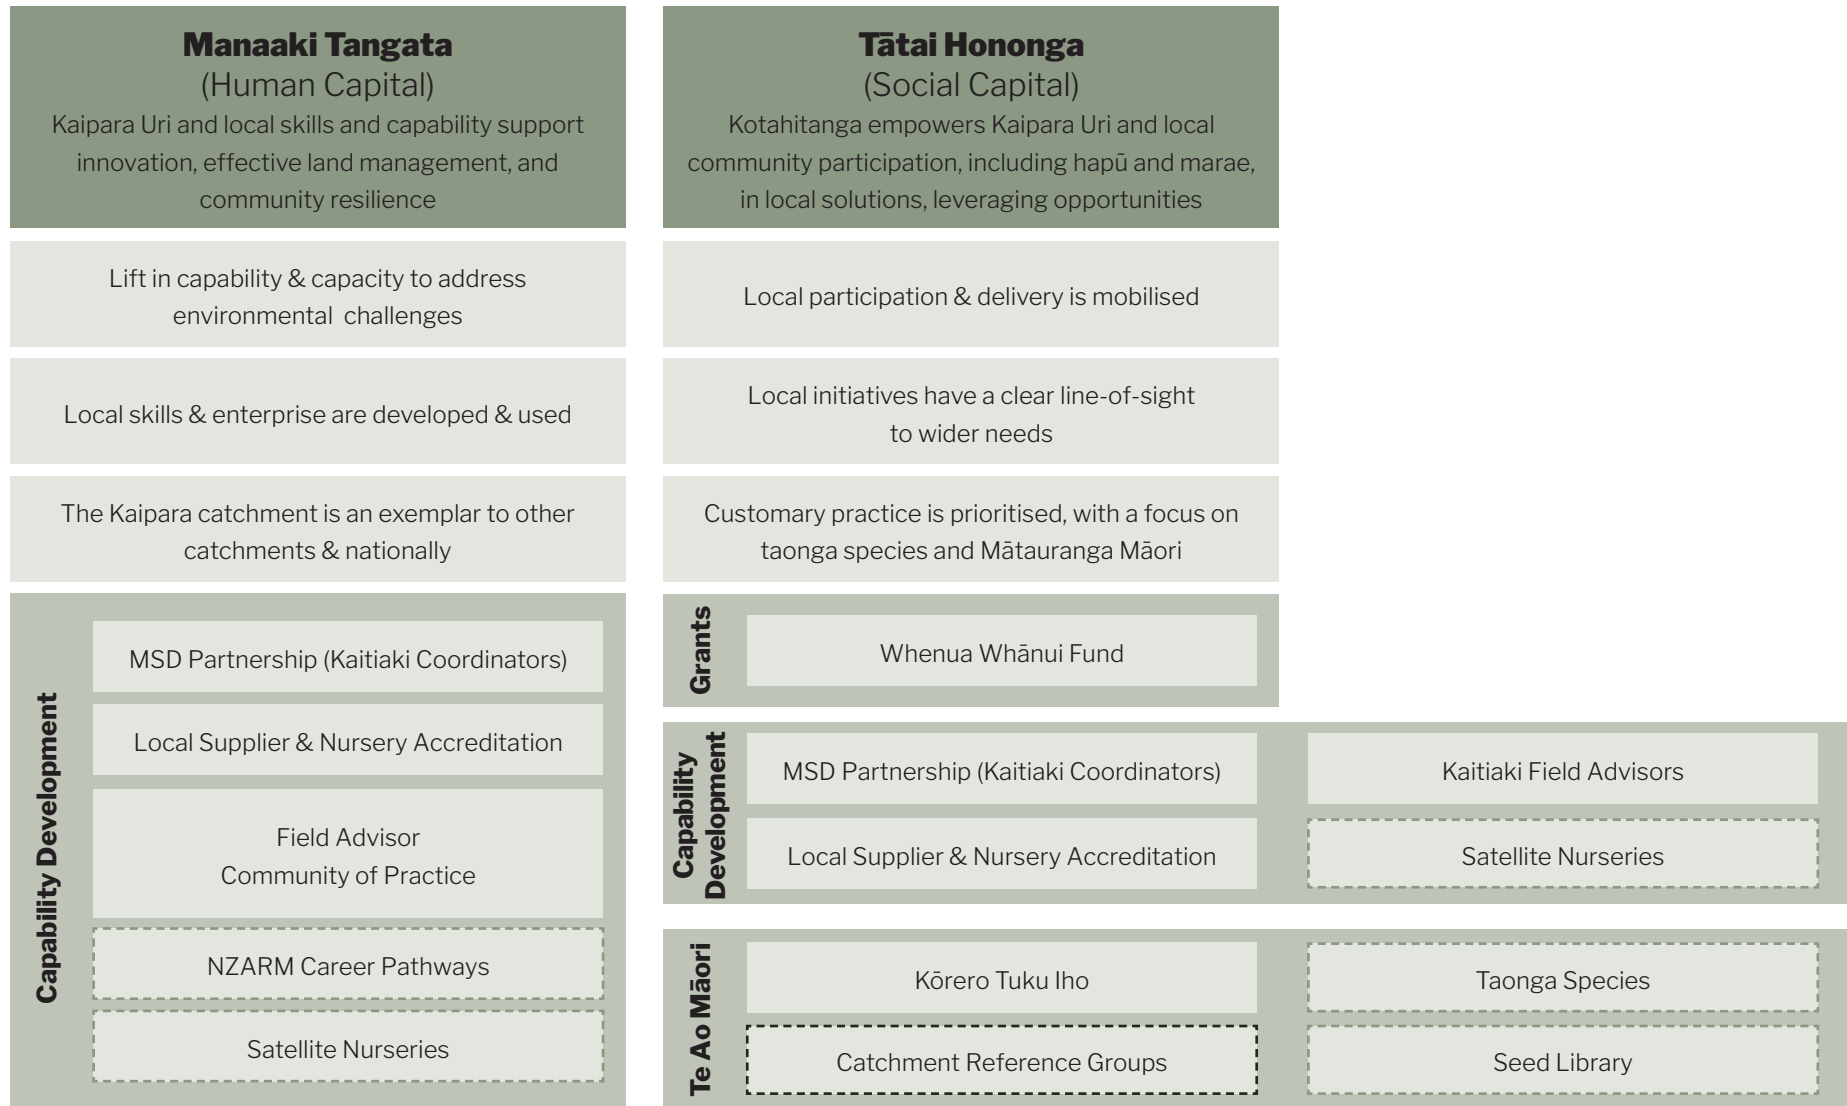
**Manaaki Tangata**
(Human Capital)
Kaipara Uri and local skills and capability support innovation, effective land management, and community resilience

Lift in capability & capacity to address environmental challenges

Local skills & enterprise are developed & used

The Kaipara catchment is an exemplar to other catchments & nationally

Capability Development

MSD Partnership (Kaitiaki Coordinators)

Local Supplier & Nursery Accreditation

Field Advisor Community of Practice

NZARM Career Pathways

Satellite Nurseries

**Tātai Hononga**
(Social Capital)
Kotahitanga empowers Kaipara Uri and local community participation, including hapū and marae, in local solutions, leveraging opportunities

Local participation & delivery is mobilised

Local initiatives have a clear line-of-sight to wider needs

Customary practice is prioritised, with a focus on taonga species and Mātauranga Māori

Grants

Whenua Whānui Fund

Capability Development

MSD Partnership (Kaitiaki Coordinators)

Kaitiaki Field Advisors

Local Supplier & Nursery Accreditation

Satellite Nurseries

Te Ao Māori

Kōrero Tuku Iho

Taonga Species

Catchment Reference Groups

Seed Library